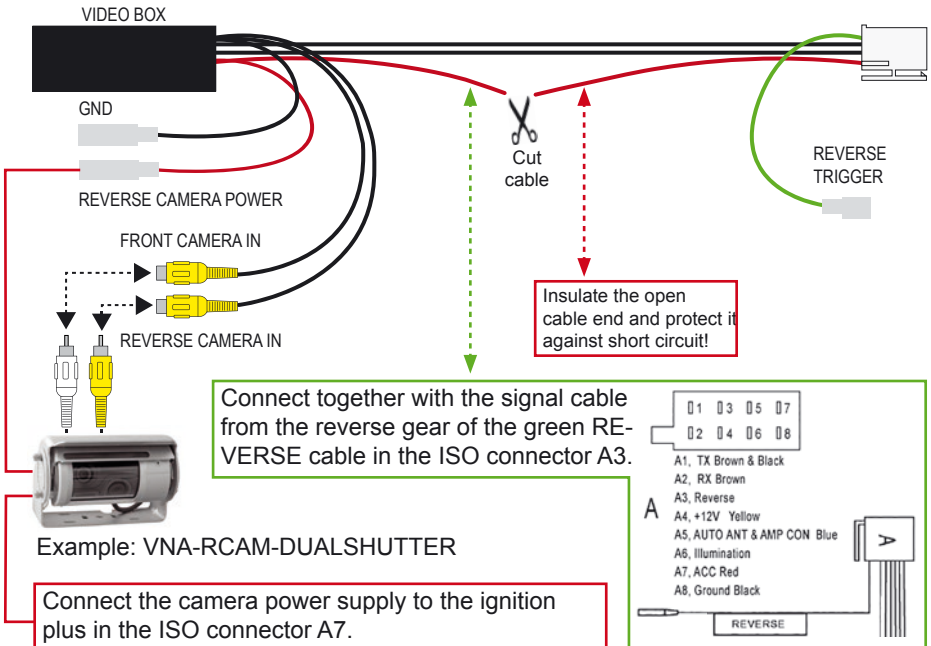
VIDEO BOX

GND

REVERSE CAMERA POWER

FRONT CAMERA IN

REVERSE CAMERA IN

Cut cable

REVERSE TRIGGER

Insulate the open cable end and protect it against short circuit!

Connect together with the signal cable from the reverse gear of the green REVERSE cable in the ISO connector A3.

1 3 5 7
2 4 6 8

A

A1, TX Brown & Black
A2, RX Brown
A3, Reverse
A4, +12V Yellow
A5, AUTO ANT & AMP CON Blue
A6, Illumination
A7, ACC Red
A8, Ground Black

A

REVERSE

Example: VNA-RCAM-DUALSHUTTER

Connect the camera power supply to the ignition plus in the ISO connector A7.